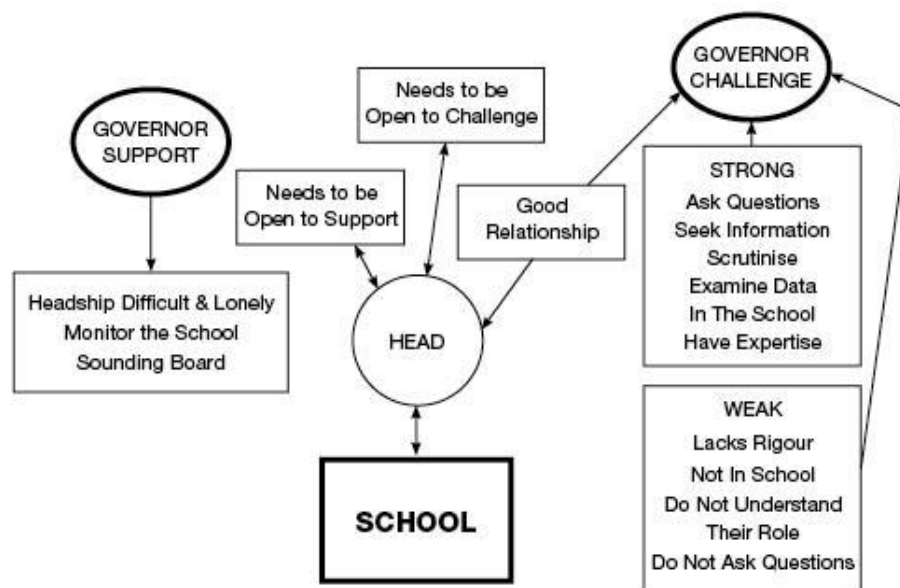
GOVERNOR SUPPORT

Headship Difficult & Lonely
Monitor the School
Sounding Board

Needs to be Open to Support

Needs to be Open to Challenge

Good Relationship

HEAD

SCHOOL

GOVERNOR CHALLENGE

STRONG
Ask Questions
Seek Information
Scrutinise
Examine Data
In The School
Have Expertise

WEAK
Lacks Rigour
Not In School
Do Not Understand Their Role
Do Not Ask Questions